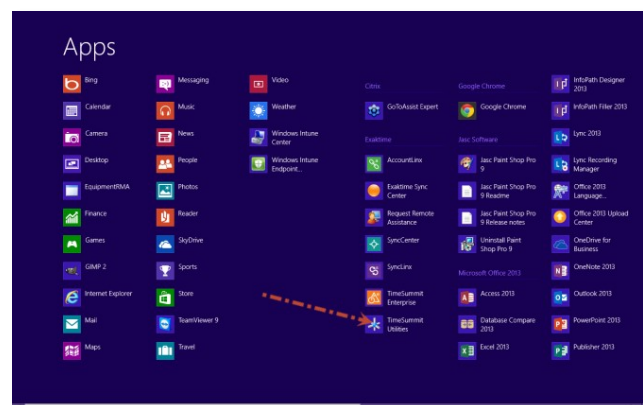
Apps

Bing
Calendar
Camera
Desktop
EquipmentRMA
Finance
Games
GIMP 2
Internet Explorer
Mail
Maps

Messaging
Music
News
People
Photos
Reader
SkyDrive
Sports
Store
TeamViewer 9
Travel

Video
Weather
Windows Intune Center
Windows Intune Endpoint...

Citrix
GoToAssist Expert
Exaktime
AccountLinx
Exaktime Sync Center
Request Remote Assistance
SyncCenter
SyncLinx
TimeSummit Enterprise
TimeSummit Utilities

Google Chrome
Google Chrome
Jasc Software
Jasc Paint Shop Pro 9
Jasc Paint Shop Pro 9 Readme
Jasc Paint Shop Pro 9 Release notes
Uninstall Paint Shop Pro 9
Microsoft Office 2013
Access 2013
Database Compare 2013
Excel 2013

InfoPath Designer 2013
InfoPath Filler 2013
Lync 2013
Lync Recording Manager
Office 2013 Language...
Office 2013 Upload Center
OneDrive for Business
OneNote 2013
Outlook 2013
PowerPoint 2013
Publisher 2013